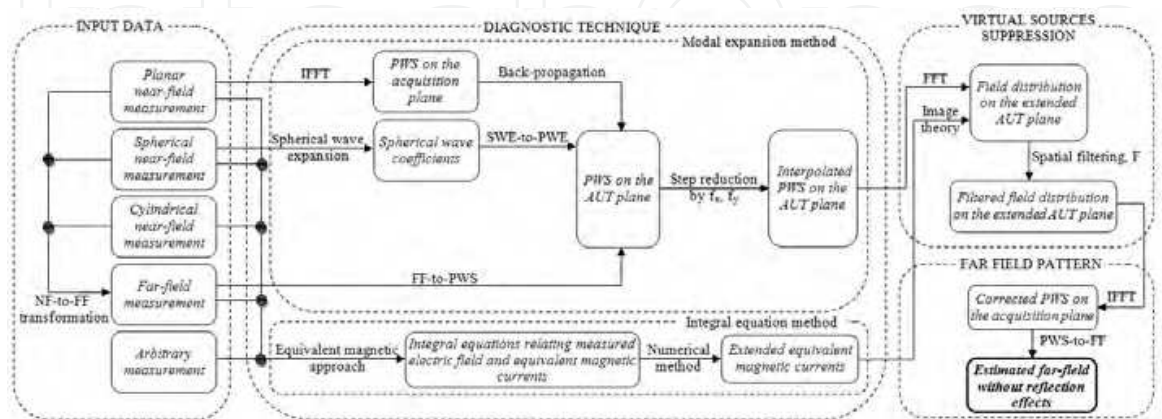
INPUT DATA

Planar near-field measurement

Spherical near-field measurement

Cylindrical near-field measurement

Far-field measurement

Arbitrary measurement

NF-to-FF transformation

DIAGNOSTIC TECHNIQUE

Modal expansion method

IFFT

PWS on the acquisition plane

Back-propagation

Spherical wave expansion

Spherical wave coefficients

SWE-to-PWE

PWS on the AUT plane

Step reduction by $f_x$, $f_y$

Interpolated PWS on the AUT plane

FF-to-PWS

Integral equation method

Equivalent magnetic approach

Integral equations relating measured electric field and equivalent magnetic currents

Numerical method

Extended equivalent magnetic currents

VIRTUAL SOURCES SUPPRESSION

FFT

Image theory

Field distribution on the extended AUT plane

Spatial filtering, F

Filtered field distribution on the extended AUT plane

FAR FIELD PATTERN

Corrected PWS on the acquisition plane

IFFT

PWS-to-FF

Estimated far-field without reflection effects